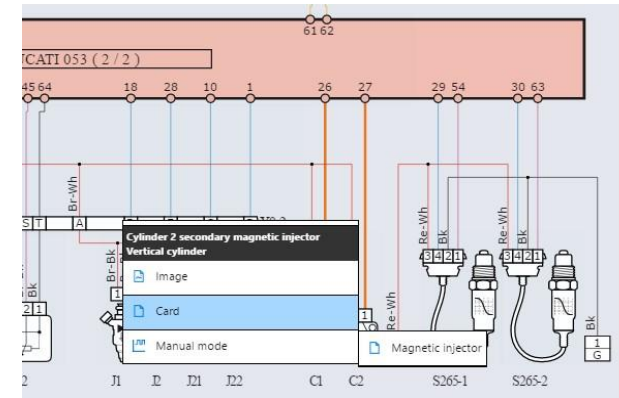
61 62

UCATI 053 ( 2 / 2 )

45 64 18 28 10 1 26 27 29 54 30 63

Br-Wh

S T A

Cylinder 2 secondary magnetic injector
Vertical cylinder

Image

Card

Manual mode

Magnetic injector

Br-Bk

1

Bk

2 1

Re-Wh

Bk

3 4 2 1

Re-Wh

Bk

3 4 2 1

Re-Wh

1

Bk

1
G

J1 J2 J21 J22 C1 C2 S265-1 S265-2